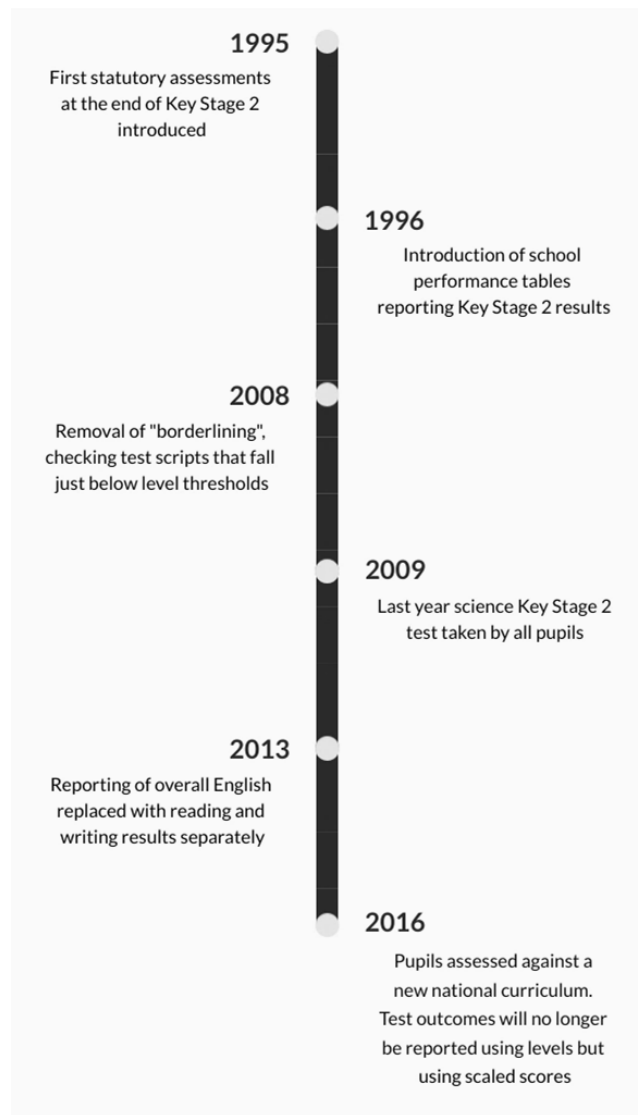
1995
First statutory assessments at the end of Key Stage 2 introduced

1996
Introduction of school performance tables reporting Key Stage 2 results

2008
Removal of "borderlining", checking test scripts that fall just below level thresholds

2009
Last year science Key Stage 2 test taken by all pupils

2013
Reporting of overall English replaced with reading and writing results separately

2016
Pupils assessed against a new national curriculum. Test outcomes will no longer be reported using levels but using scaled scores